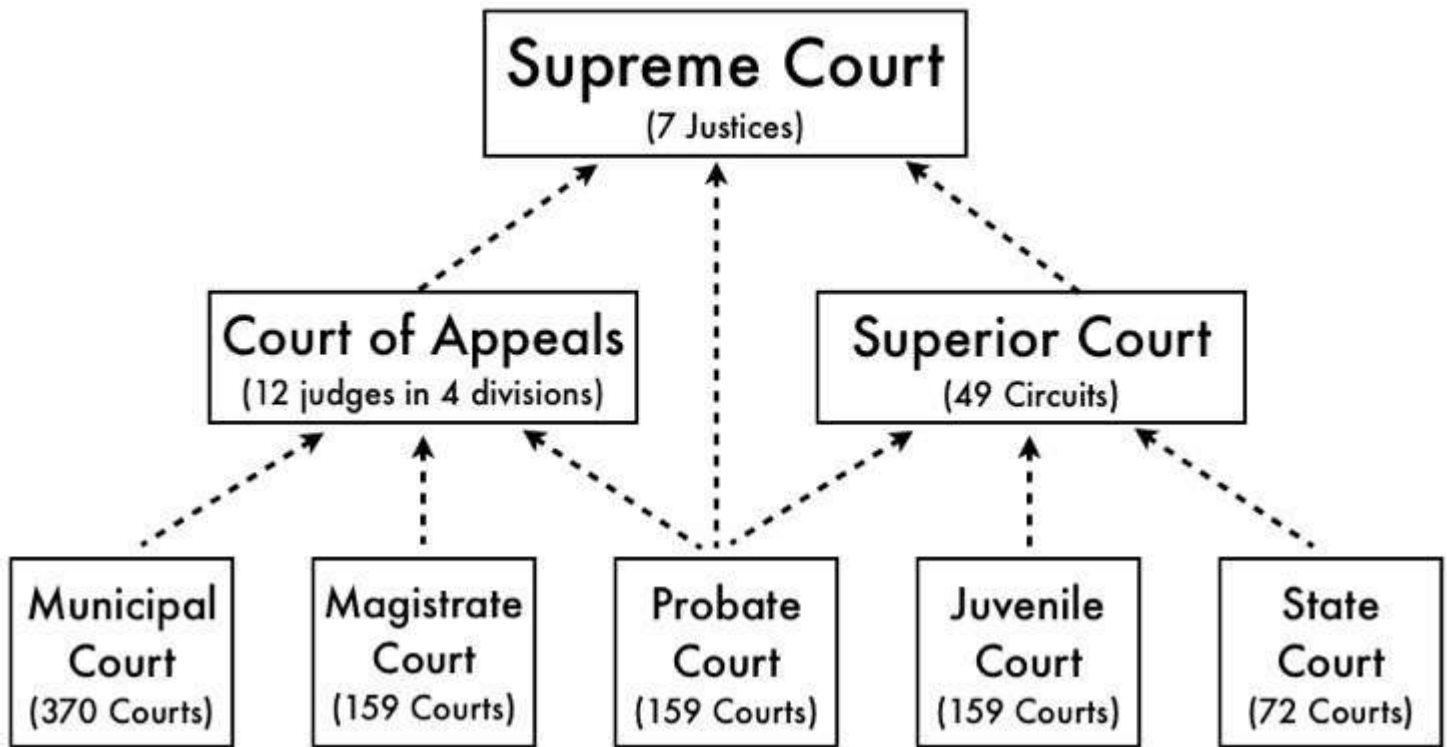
Supreme Court
(7 Justices)

Court of Appeals
(12 judges in 4 divisions)

Superior Court
(49 Circuits)

Municipal Court
(370 Courts)

Magistrate Court
(159 Courts)

Probate Court
(159 Courts)

Juvenile Court
(159 Courts)

State Court
(72 Courts)